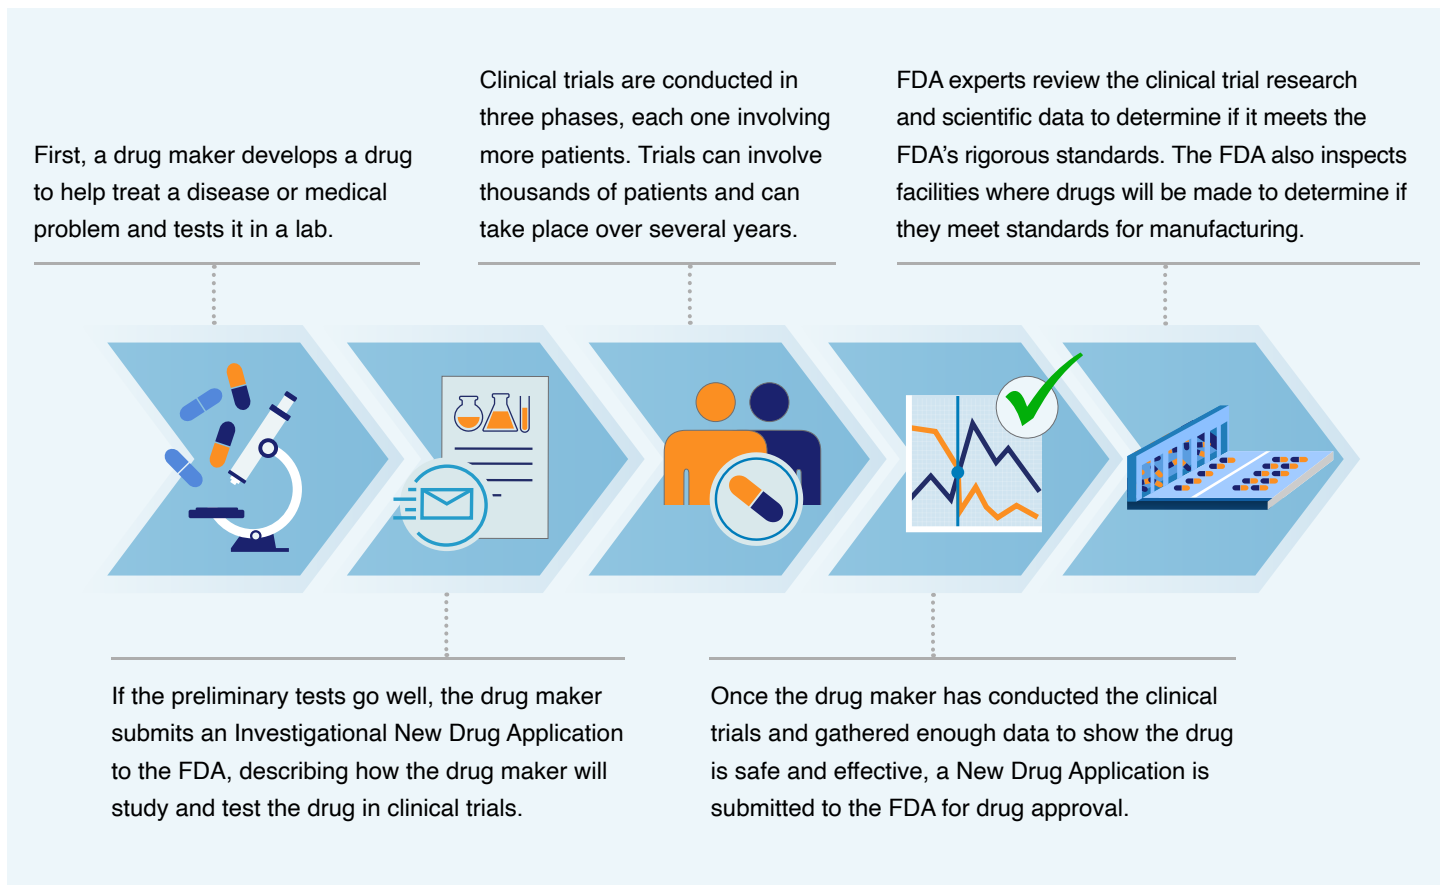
First, a drug maker develops a drug to help treat a disease or medical problem and tests it in a lab.

Clinical trials are conducted in three phases, each one involving more patients. Trials can involve thousands of patients and can take place over several years.

FDA experts review the clinical trial research and scientific data to determine if it meets the FDA's rigorous standards. The FDA also inspects facilities where drugs will be made to determine if they meet standards for manufacturing.

If the preliminary tests go well, the drug maker submits an Investigational New Drug Application to the FDA, describing how the drug maker will study and test the drug in clinical trials.

Once the drug maker has conducted the clinical trials and gathered enough data to show the drug is safe and effective, a New Drug Application is submitted to the FDA for drug approval.